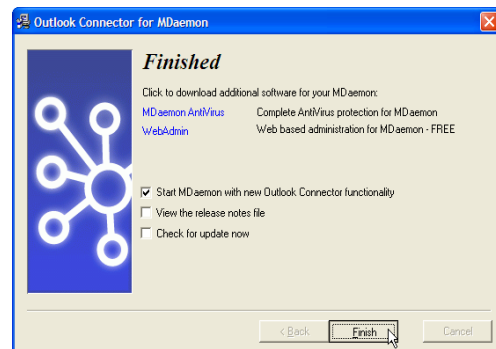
Outlook Connector for MDaemon

Finished

Click to download additional software for your MDaemon:

MDaemon AntiVirus Complete AntiVirus protection for MDaemon

WebAdmin Web based administration for MDaemon - FREE

Start MDaemon with new Outlook Connector functionality

View the release notes file

Check for update now

< Back

Finish

Cancel